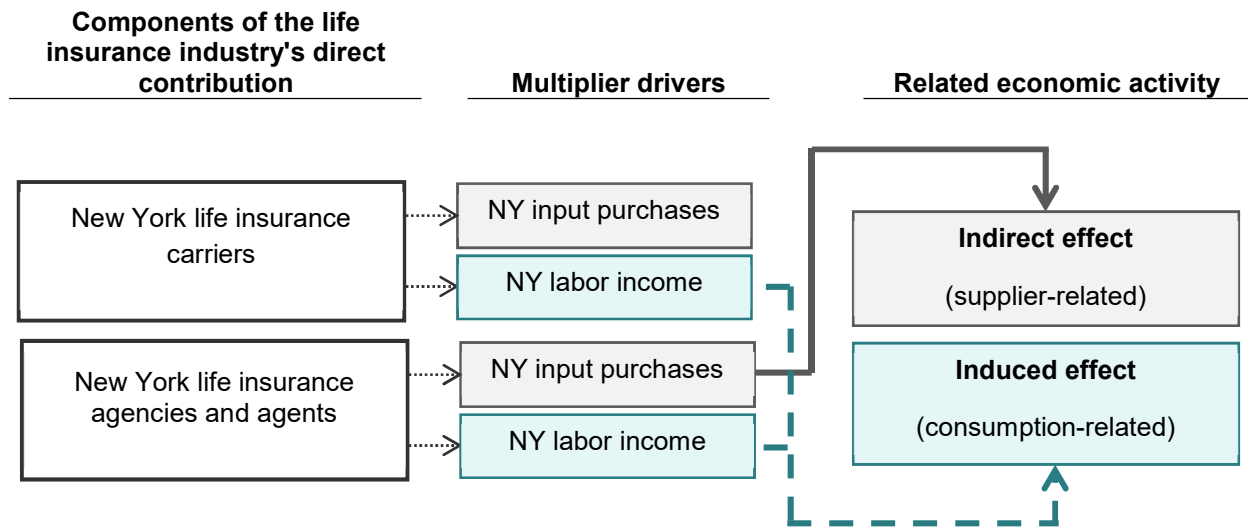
Components of the life insurance industry's direct contribution

Multiplier drivers

Related economic activity

New York life insurance carriers

NY input purchases

NY labor income

New York life insurance agencies and agents

NY input purchases

NY labor income

Indirect effect

(supplier-related)

Induced effect

(consumption-related)